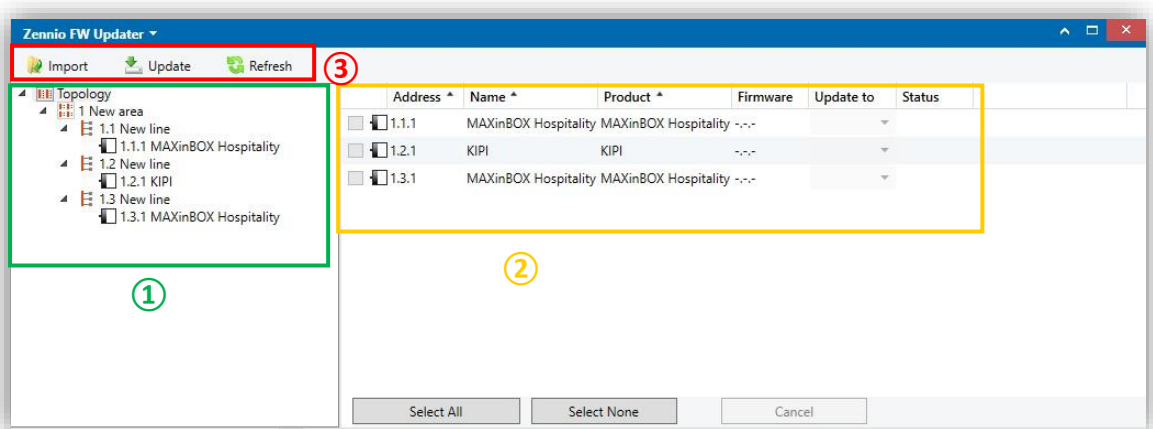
Zennio FW Updater ▾

Import Update Refresh

③

Topology
1 New area
1.1 New line
1.1.1 MAXinBOX Hospitality
1.2 New line
1.2.1 KIPI
1.3 New line
1.3.1 MAXinBOX Hospitality

①

| | Address | Name | Product | Firmware | Update to | Status |
|---|---|---|---|---|---|---|
| | 1.1.1 | MAXinBOX Hospitality | MAXinBOX Hospitality | -.-.- | | |
| | 1.2.1 | KIPI | KIPI | -.-.- | | |
| | 1.3.1 | MAXinBOX Hospitality | MAXinBOX Hospitality | -.-.- | | |

②

Select All Select None Cancel